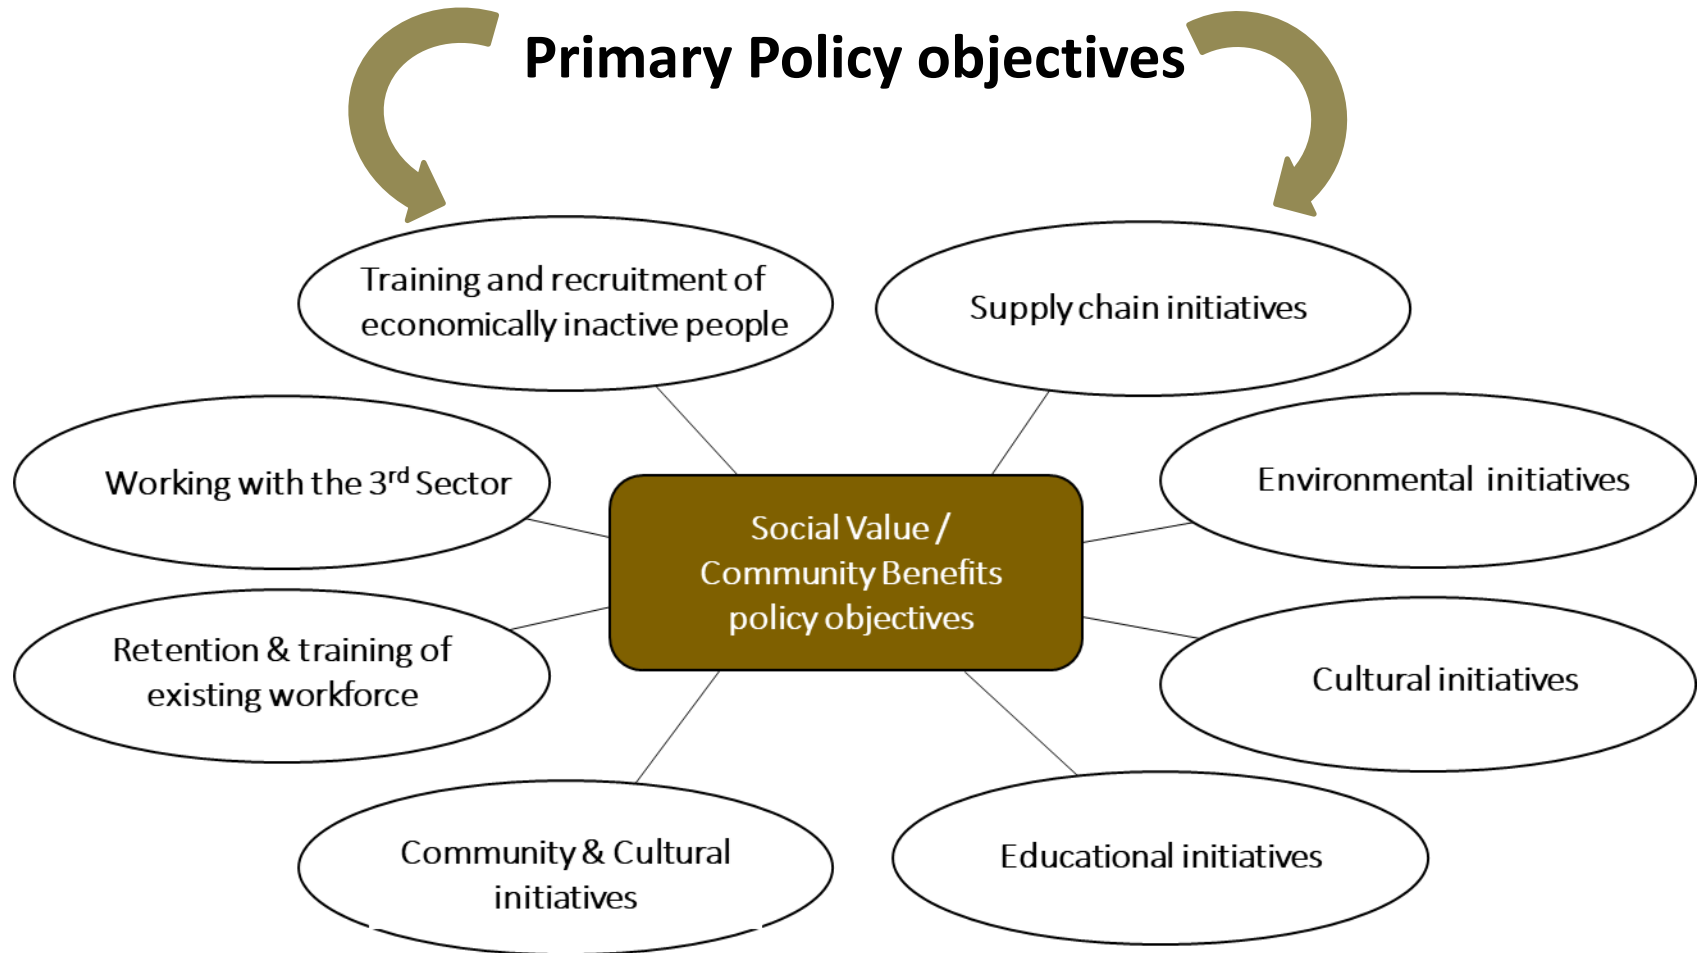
Primary Policy objectives

Training and recruitment of economically inactive people

Supply chain initiatives

Working with the 3$^{rd}$ Sector

Social Value / Community Benefits policy objectives

Environmental initiatives

Retention & training of existing workforce

Cultural initiatives

Community & Cultural initiatives

Educational initiatives